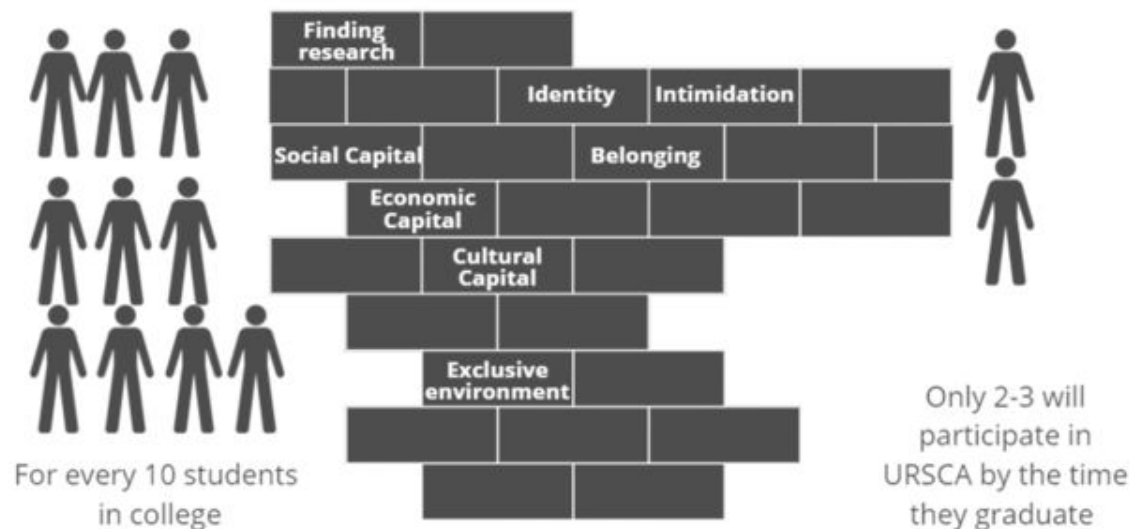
Finding research

Identity

Intimidation

Social Capital

Belonging

Economic Capital

Cultural Capital

Exclusive environment

For every 10 students in college

Only 2-3 will participate in URSCA by the time they graduate